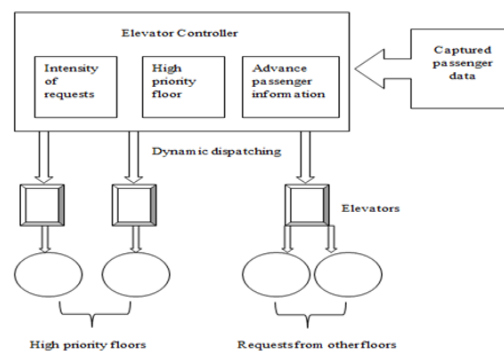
Elevator Controller

Intensity of requests

High priority floor

Advance passenger information

Captured passenger data

Dynamic dispatching

Elevators

High priority floors

Requests from other floors